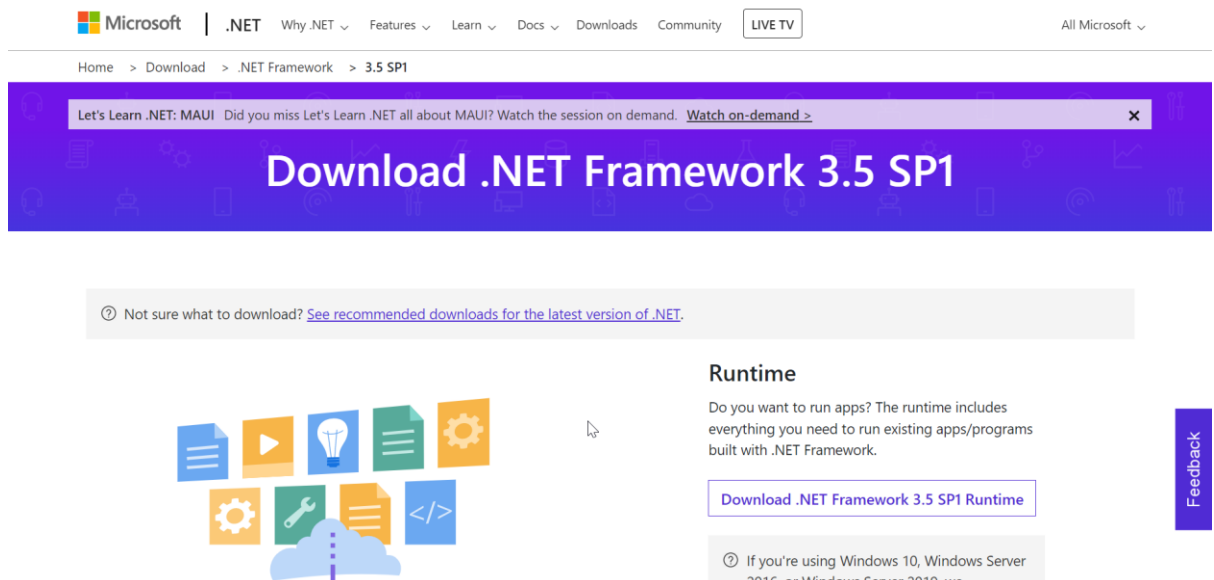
Microsoft | .NET Why .NET Features Learn Docs Downloads Community LIVE TV All Microsoft

Home > Download > .NET Framework > 3.5 SP1

Let's Learn .NET: MAUI Did you miss Let's Learn .NET all about MAUI? Watch the session on demand. Watch on-demand >

Download .NET Framework 3.5 SP1

Not sure what to download? See recommended downloads for the latest version of .NET.

Runtime

Do you want to run apps? The runtime includes everything you need to run existing apps/programs built with .NET Framework.

Download .NET Framework 3.5 SP1 Runtime

If you're using Windows 10, Windows Server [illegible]

Feedback